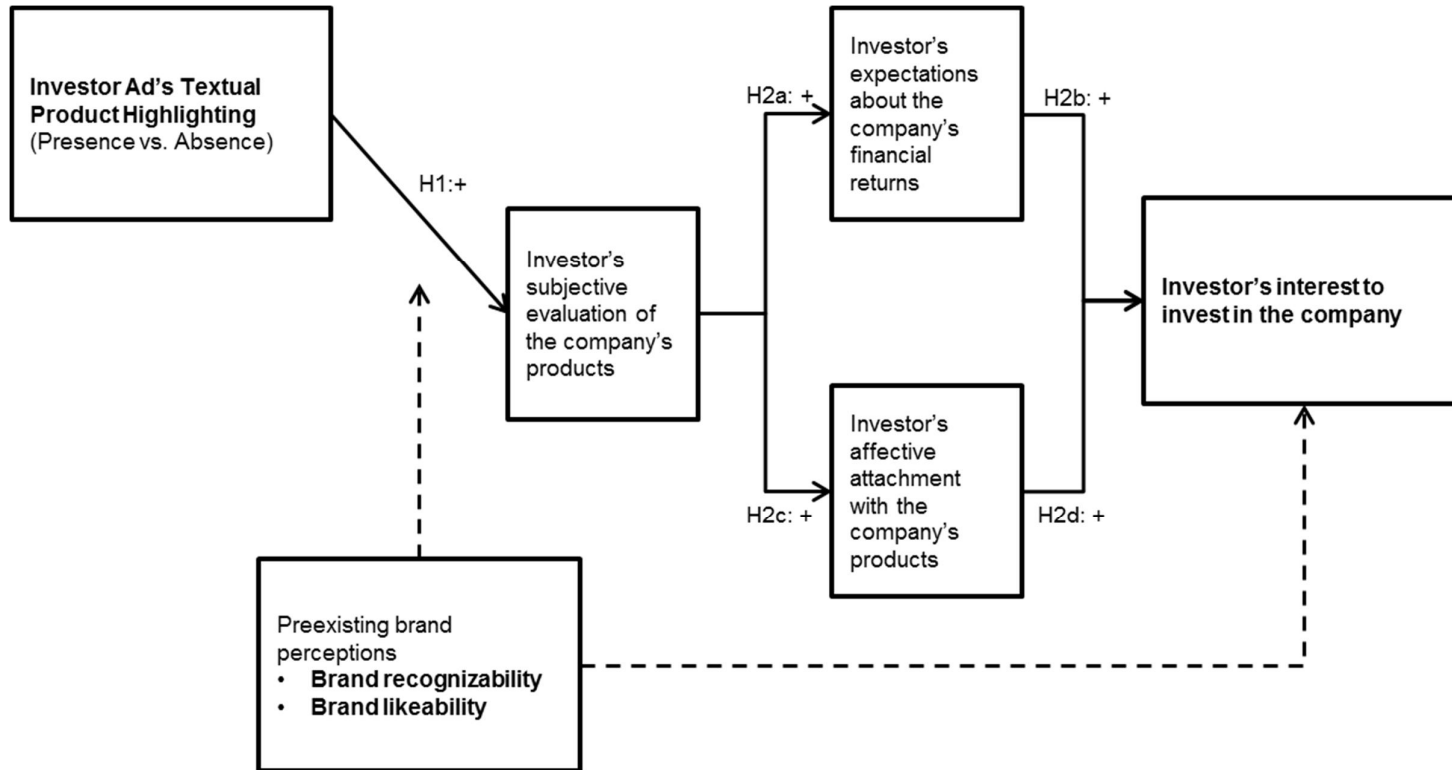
Investor Ad's Textual Product Highlighting
(Presence vs. Absence)

H1:+

Investor's subjective evaluation of the company's products

H2a: +

Investor's expectations about the company's financial returns

H2b: +

H2c: +

Investor's affective attachment with the company's products

H2d: +

Investor's interest to invest in the company

Preexisting brand perceptions
• Brand recognizability
• Brand likeability